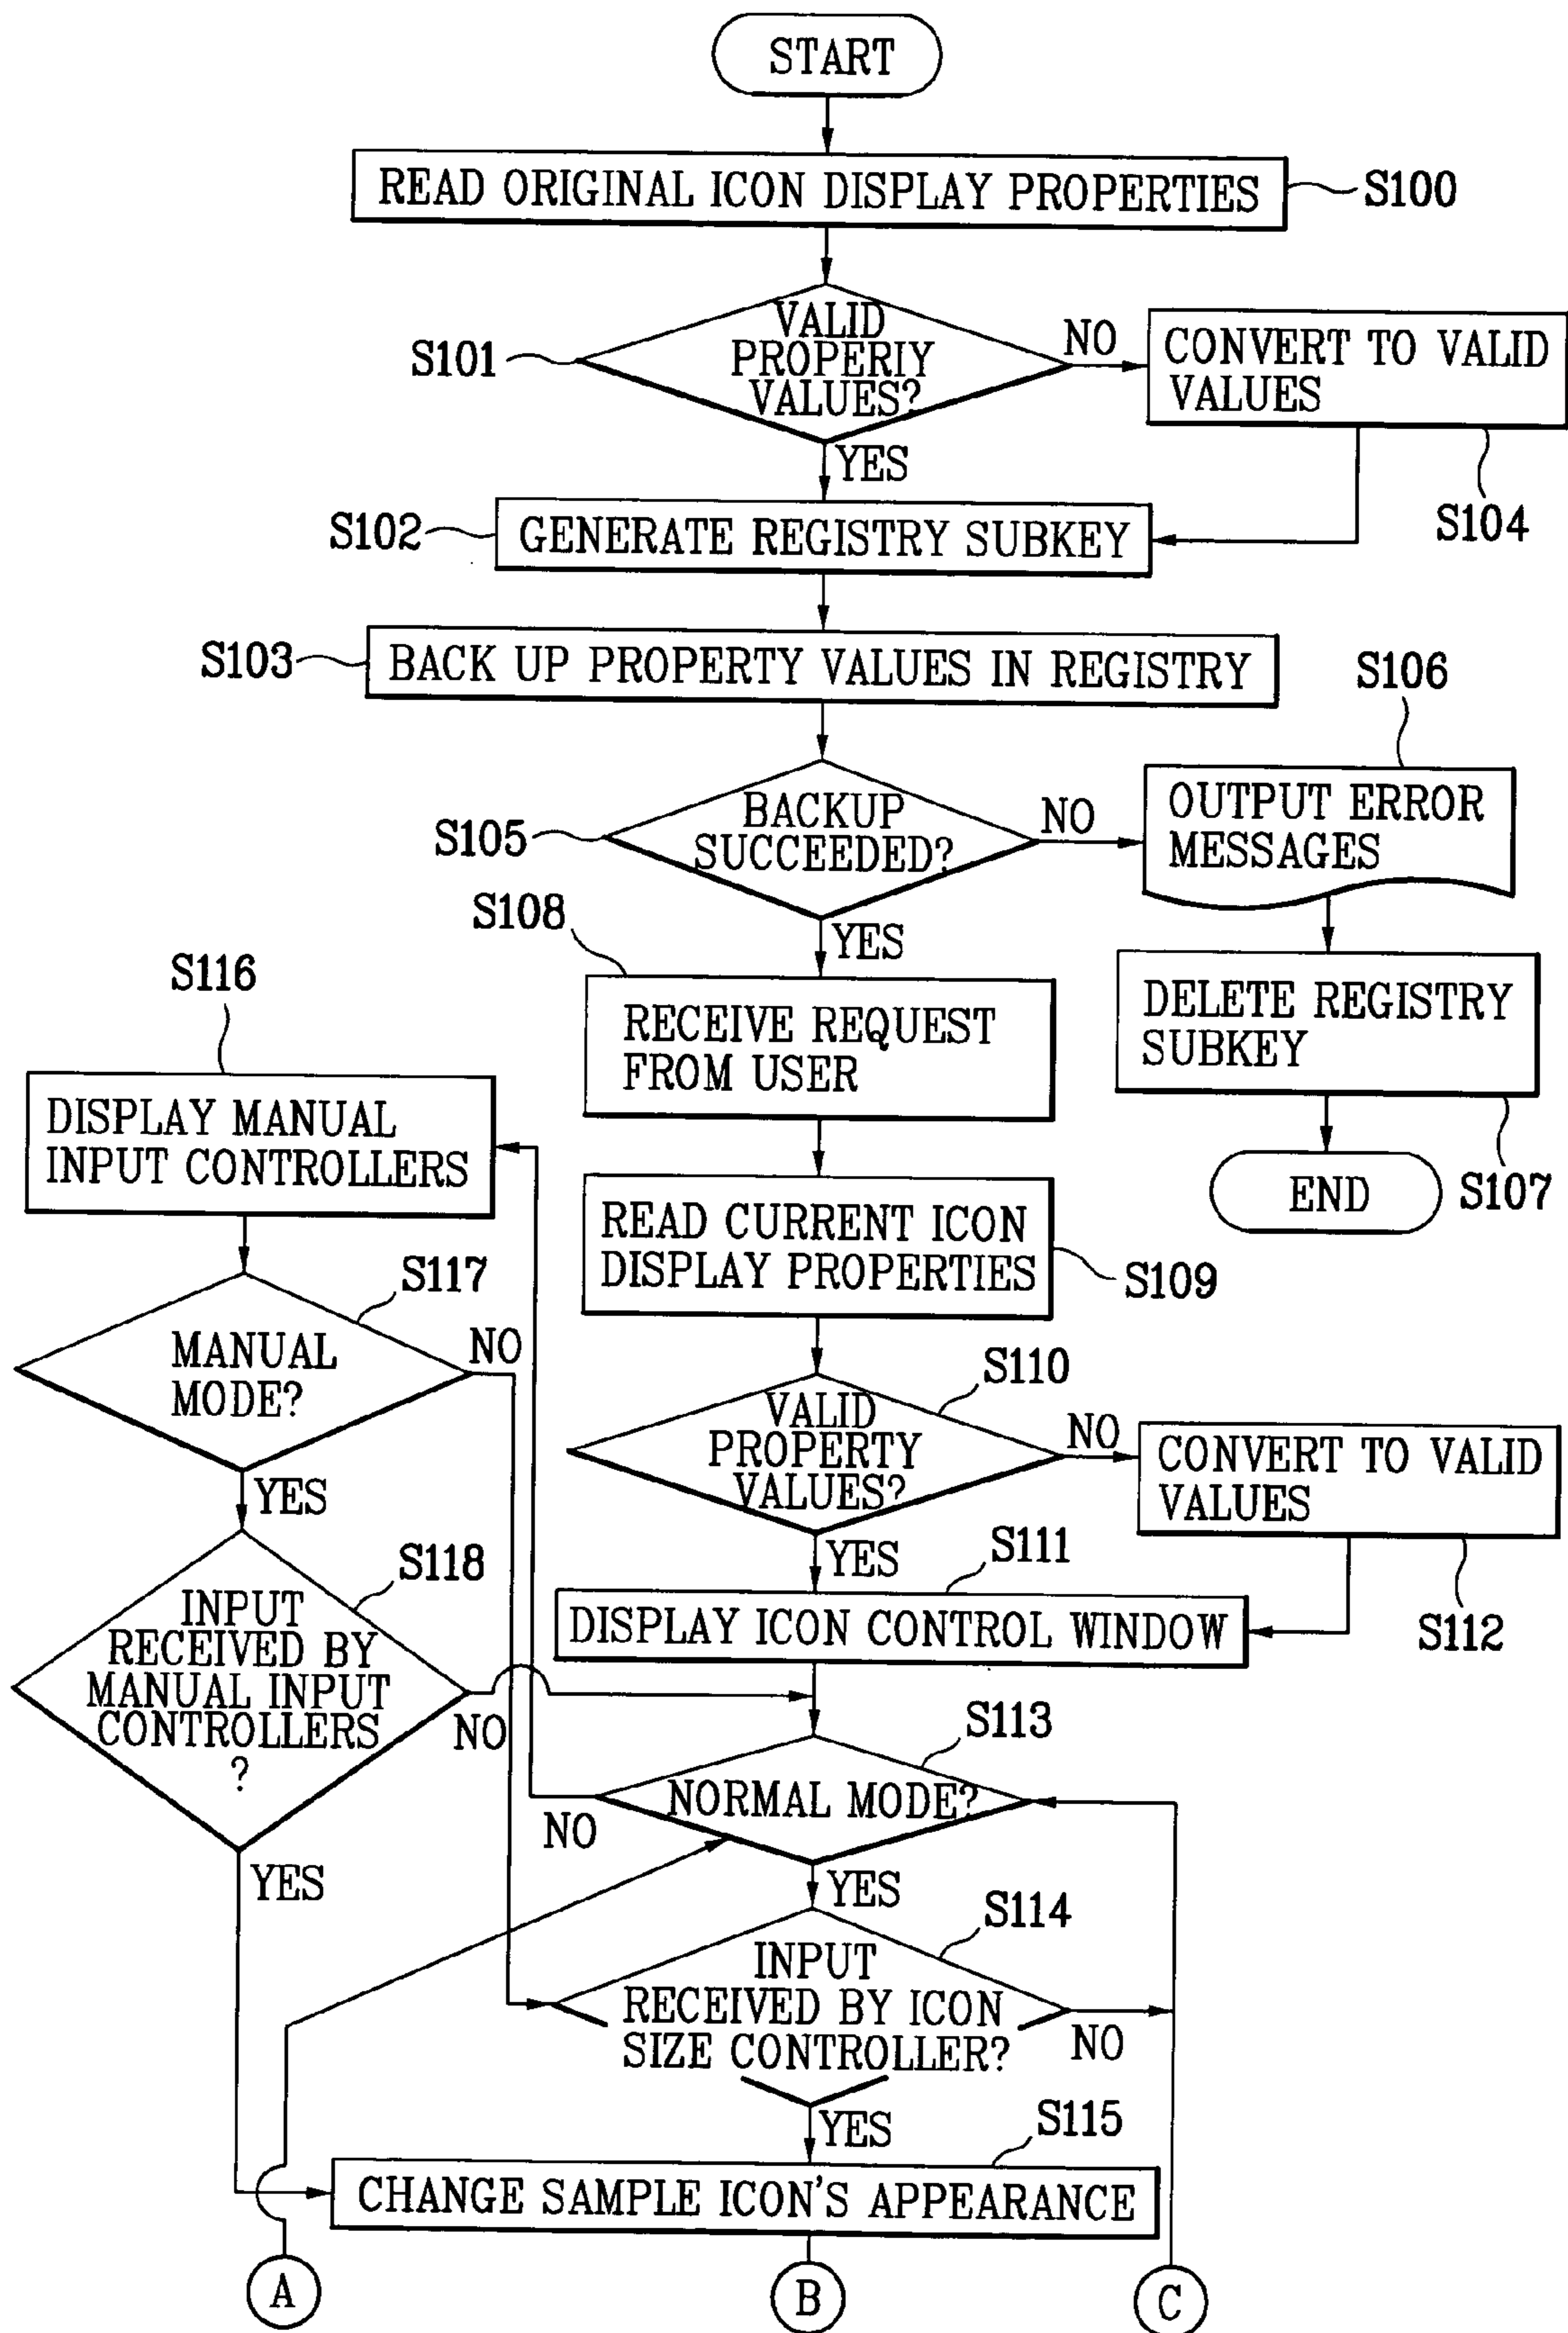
START

READ ORIGINAL ICON DISPLAY PROPERTIES S100

S101 VALID PROPERIY VALUES?

NO

CONVERT TO VALID VALUES

S104

YES

S102 GENERATE REGISTRY SUBKEY

S103 BACK UP PROPERTY VALUES IN REGISTRY

S106

S105 BACKUP SUCCEEDED?

NO

OUTPUT ERROR MESSAGES

YES

S108

RECEIVE REQUEST FROM USER

DELETE REGISTRY SUBKEY

S107

END

S116

DISPLAY MANUAL INPUT CONTROLLERS

READ CURRENT ICON DISPLAY PROPERTIES S109

S117

MANUAL MODE?

NO

YES

S110

VALID PROPERTY VALUES?

NO

CONVERT TO VALID VALUES

S112

YES

S111

DISPLAY ICON CONTROL WINDOW

S118

INPUT RECEIVED BY MANUAL INPUT CONTROLLERS ?

NO

S113

NORMAL MODE?

NO

YES

YES

S114

INPUT RECEIVED BY ICON SIZE CONTROLLER?

NO

YES

S115

CHANGE SAMPLE ICON'S APPEARANCE

A

B

C